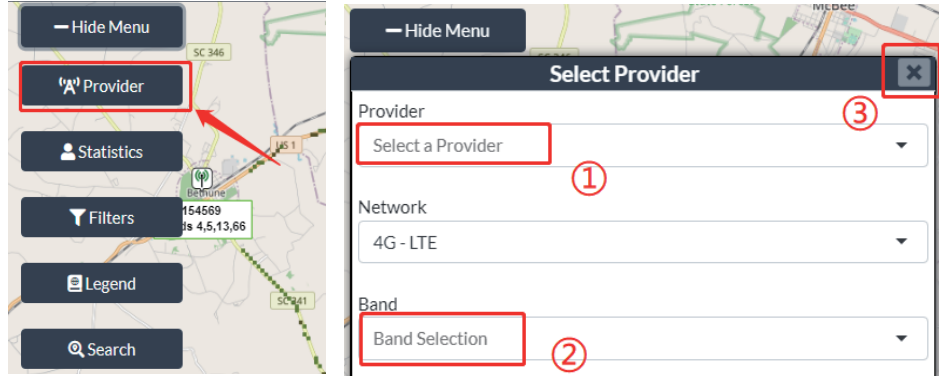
Hide Menu

Provider

Statistics

Filters

Legend

Search

SC 346

US 1

Bethune

154569

ds 4,5,13,66

SC 341

Hide Menu

McBee

Select Provider

Provider

Select a Provider

①

③

Network

4G - LTE

Band

Band Selection

②